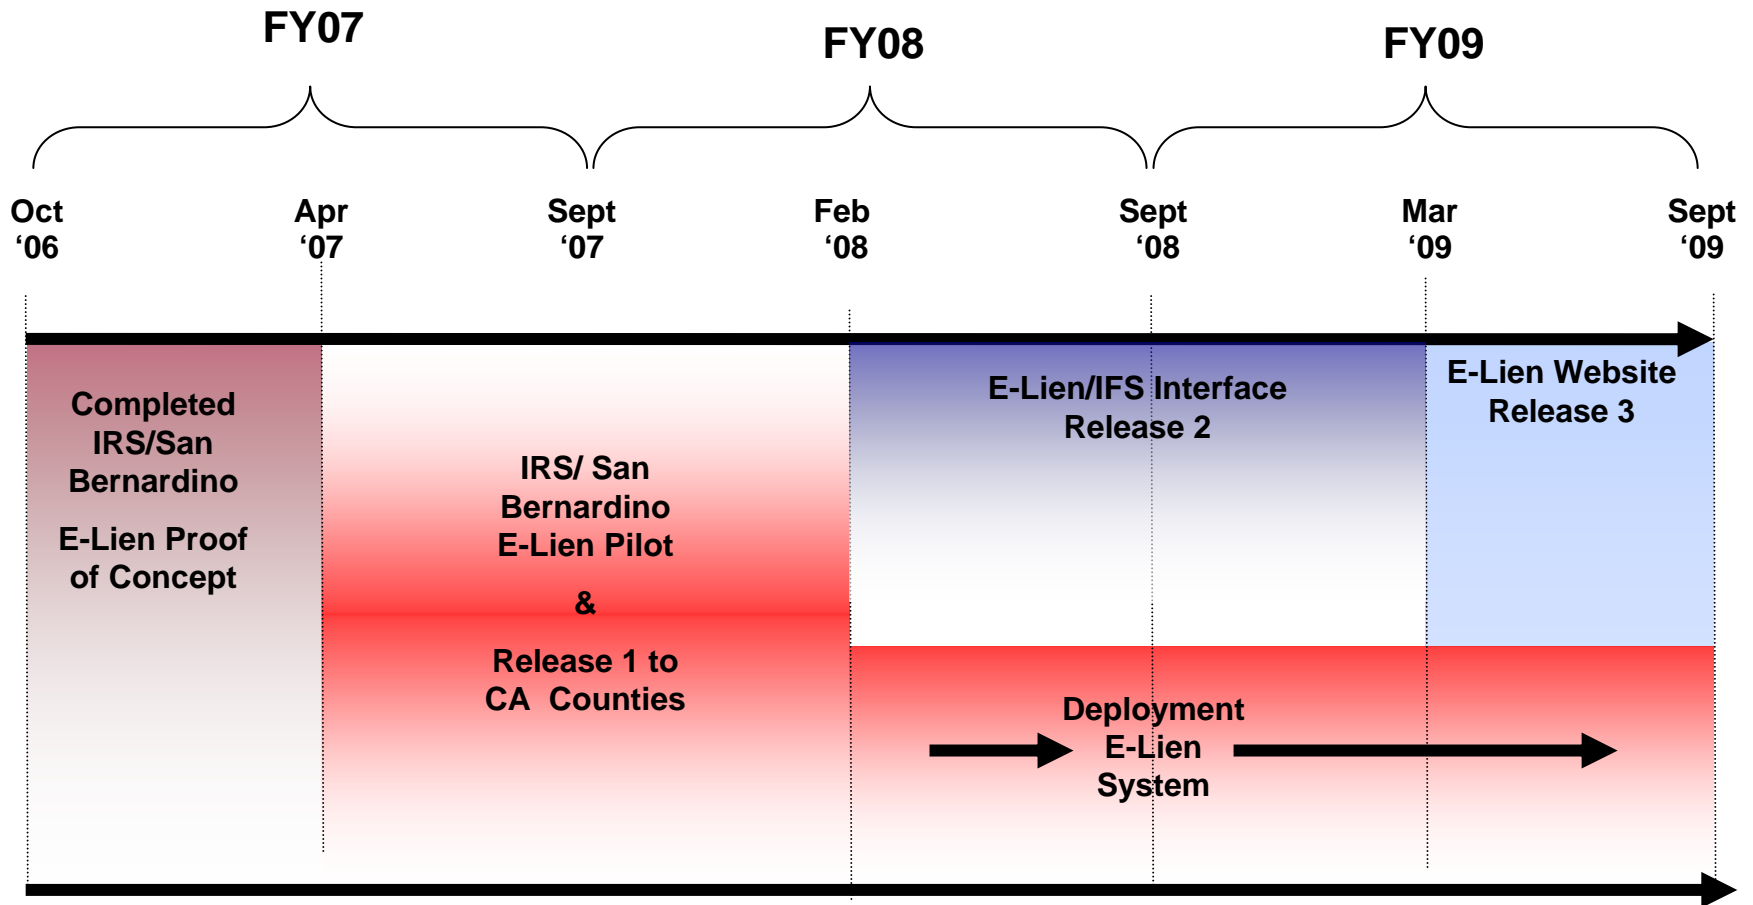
FY07

FY08

FY09

Oct '06

Apr '07

Sept '07

Feb '08

Sept '08

Mar '09

Sept '09

Completed IRS/San Bernardino

E-Lien Proof of Concept

IRS/ San Bernardino E-Lien Pilot

&

Release 1 to CA Counties

E-Lien/IFS Interface Release 2

E-Lien Website Release 3

Deployment E-Lien System